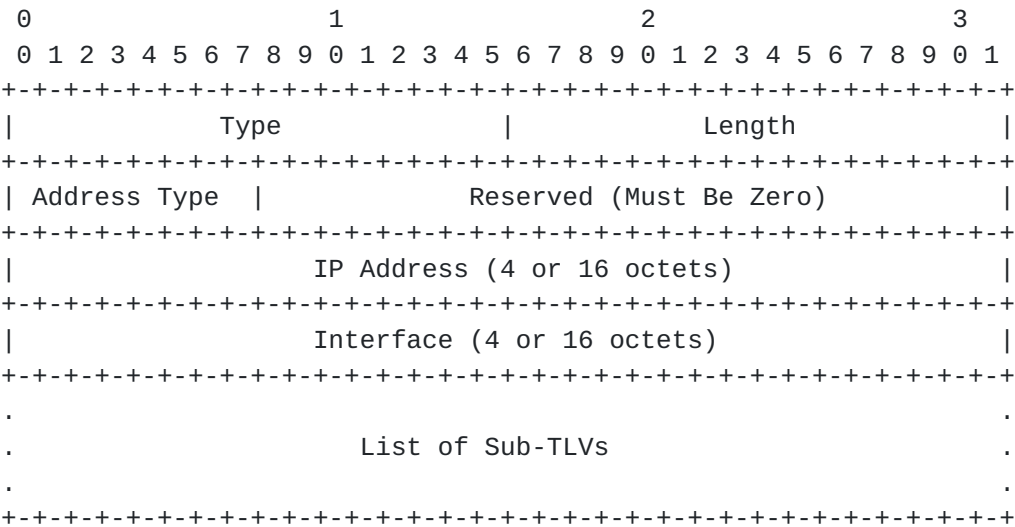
```
 0                   1                   2                   3
 0 1 2 3 4 5 6 7 8 9 0 1 2 3 4 5 6 7 8 9 0 1 2 3 4 5 6 7 8 9 0 1
+-+-+-+-+-+-+-+-+-+-+-+-+-+-+-+-+-+-+-+-+-+-+-+-+-+-+-+-+-+-+-+-+
|             Type              |            Length             |
+-+-+-+-+-+-+-+-+-+-+-+-+-+-+-+-+-+-+-+-+-+-+-+-+-+-+-+-+-+-+-+-+
| Address Type  |          Reserved (Must Be Zero)              |
+-+-+-+-+-+-+-+-+-+-+-+-+-+-+-+-+-+-+-+-+-+-+-+-+-+-+-+-+-+-+-+-+
|                 IP Address (4 or 16 octets)                   |
+-+-+-+-+-+-+-+-+-+-+-+-+-+-+-+-+-+-+-+-+-+-+-+-+-+-+-+-+-+-+-+-+
|                 Interface (4 or 16 octets)                    |
+-+-+-+-+-+-+-+-+-+-+-+-+-+-+-+-+-+-+-+-+-+-+-+-+-+-+-+-+-+-+-+-+
.                                                               .
.                     List of Sub-TLVs                          .
.                                                               .
+-+-+-+-+-+-+-+-+-+-+-+-+-+-+-+-+-+-+-+-+-+-+-+-+-+-+-+-+-+-+-+-+
```